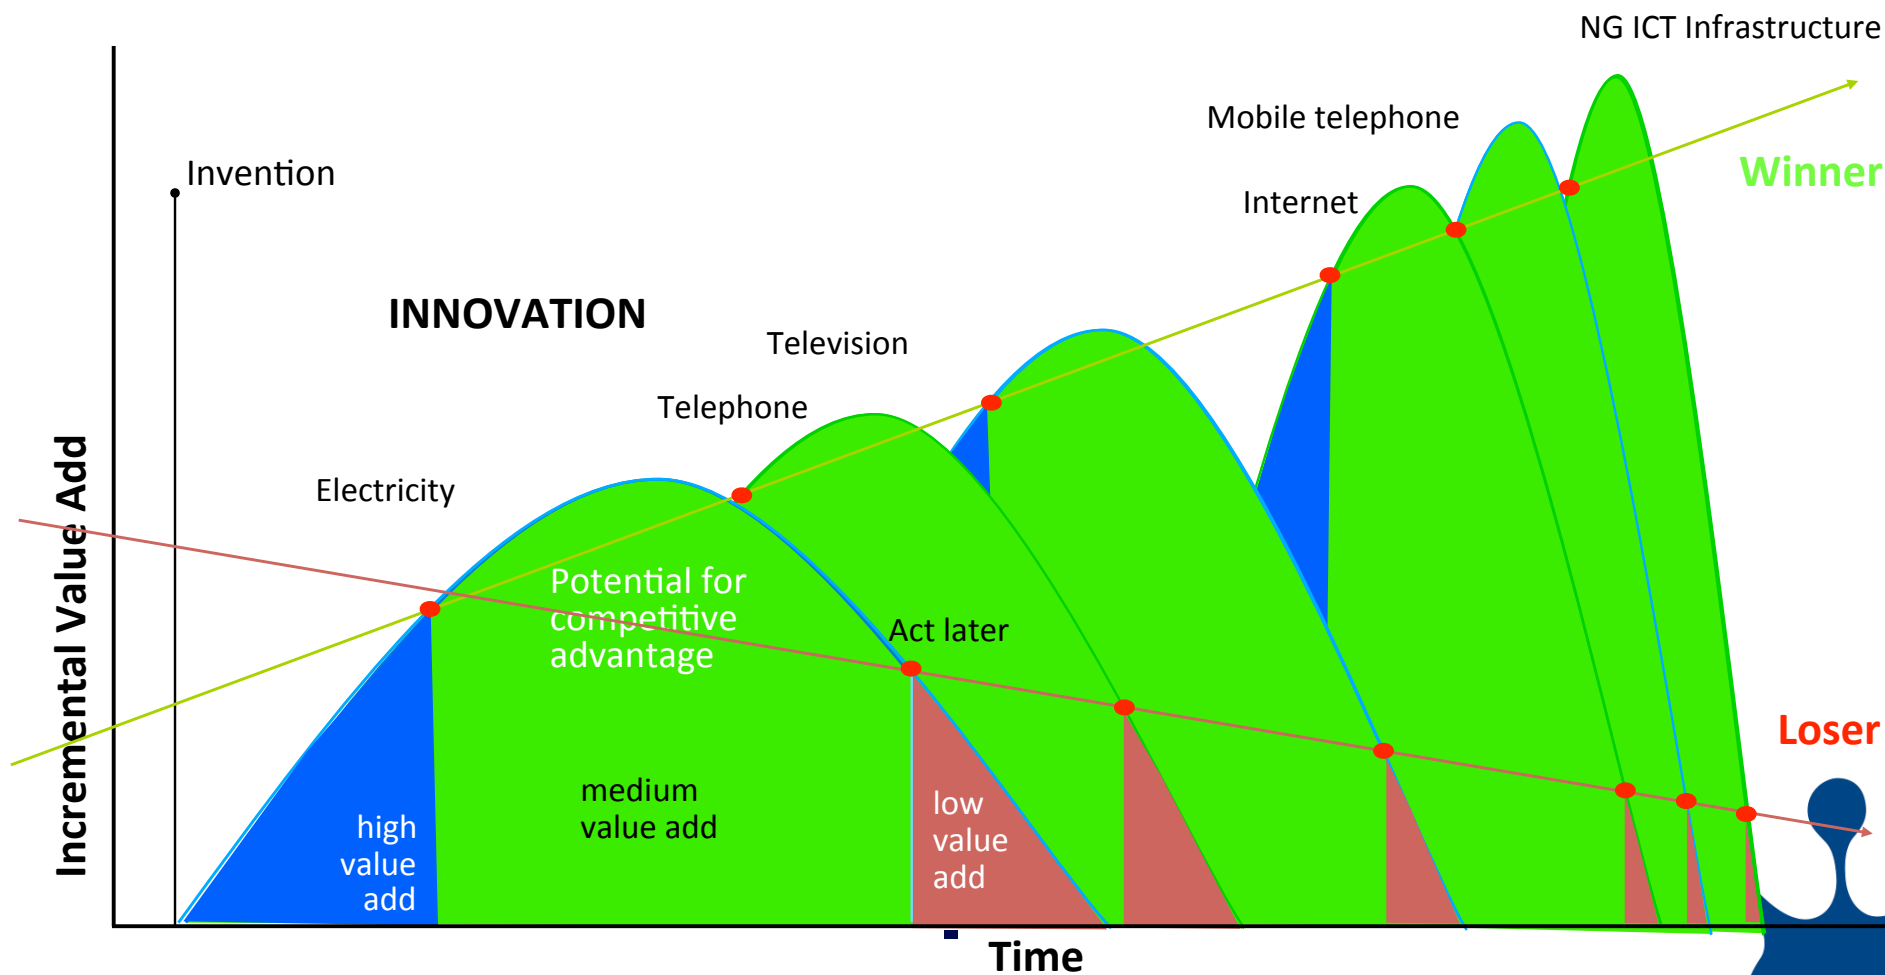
NG ICT Infrastructure

Mobile telephone

Winner

Internet

Invention

INNOVATION

Television

Telephone

Electricity

Incremental Value Add

Potential for competitive advantage

Act later

Loser

medium value add

high value add

low value add

Time